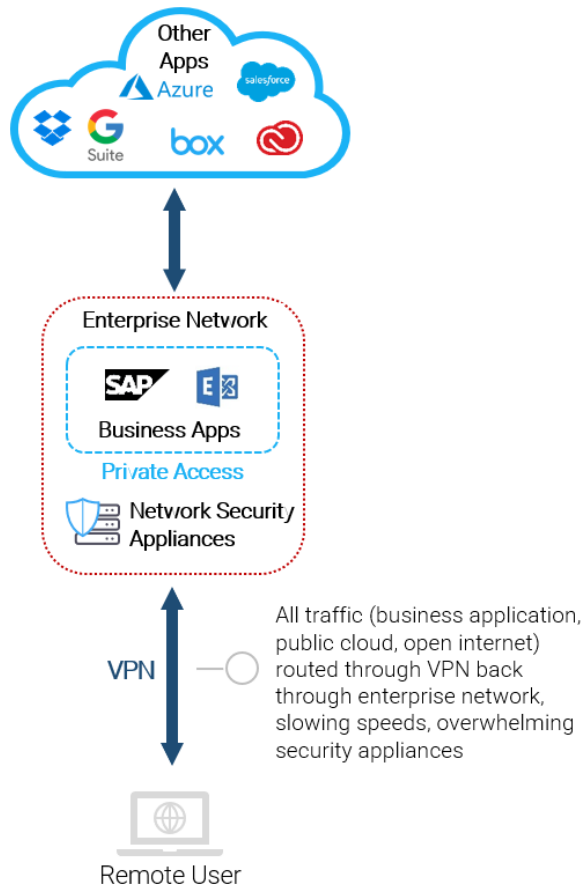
Other Apps

Azure

salesforce

G Suite

box

Enterprise Network

SAP

Business Apps

Private Access

Network Security Appliances

VPN

All traffic (business application, public cloud, open internet) routed through VPN back through enterprise network, slowing speeds, overwhelming security appliances

Remote User